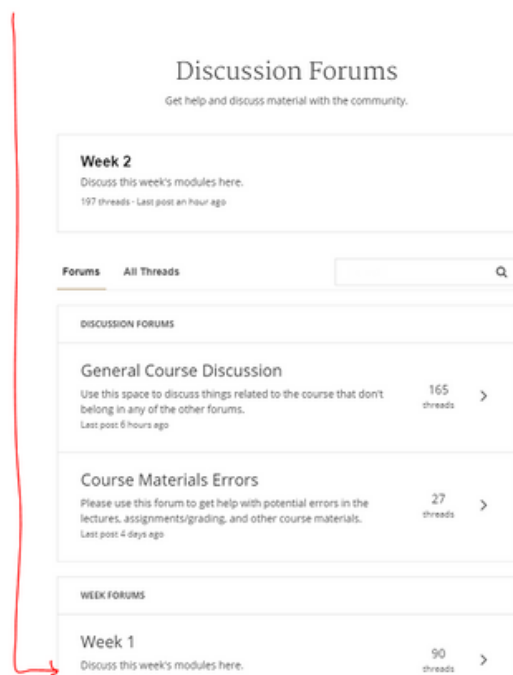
Discussion Forums

Get help and discuss material with the community.

Week 2

Discuss this week's modules here.

197 threads · Last post an hour ago

Forums All Threads

DISCUSSION FORUMS

General Course Discussion

Use this space to discuss things related to the course that don't belong in any of the other forums.

Last post 6 hours ago

165 threads

Course Materials Errors

Please use this forum to get help with potential errors in the lectures, assignments/grading, and other course materials.

Last post 4 days ago

27 threads

WEEK FORUMS

Week 1

Discuss this week's modules here.

90 threads